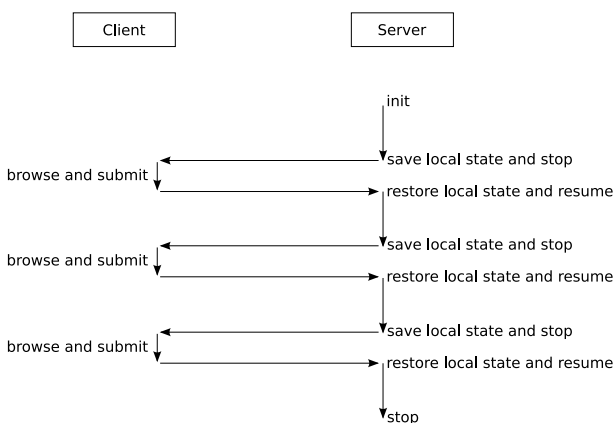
Client

Server

init

save local state and stop

browse and submit

restore local state and resume

save local state and stop

browse and submit

restore local state and resume

save local state and stop

browse and submit

restore local state and resume

stop